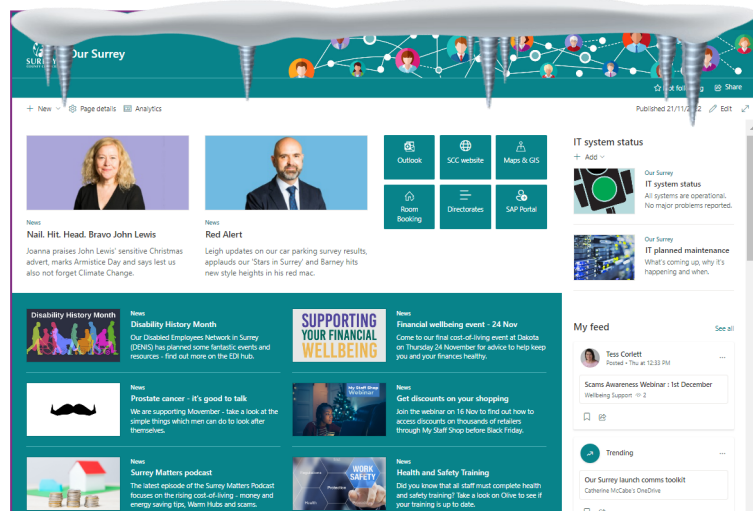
SURREY

Our Surrey

Not following

Share

+ New

Page details

Analytics

Published 21/11/2022

Edit

News

Nail. Hit. Head. Bravo John Lewis

Joanna praises John Lewis' sensitive Christmas advert, marks Armistice Day and says let us also not forget Climate Change.

News

Red Alert

Leigh updates on our car parking survey results, applauds our 'Stars in Surrey' and Barney hits new style heights in his red mac.

Outlook

SCC website

Maps & GIS

Room Booking

Directorates

SAP Portal

IT system status

+ Add

Our Surrey

IT system status

All systems are operational. No major problems reported.

Our Surrey

IT planned maintenance

What's coming up, why it's happening and when.

Disability History Month

News

Disability History Month

Our Disabled Employees Network in Surrey (DENIS) has planned some fantastic events and resources - find out more on the EDI hub.

SUPPORTING YOUR FINANCIAL WELLBEING

News

Financial wellbeing event - 24 Nov

Come to our final cost-of-living event at Dakota on Thursday 24 November for advice to help keep you and your finances healthy.

My feed

See all

Tess Corlett

Posted • Thu at 12:33 PM

Scams Awareness Webinar : 1st December

Wellbeing Support 2

News

Prostate cancer - it's good to talk

We are supporting Movember - take a look at the simple things which men can do to look after themselves.

My Staff Shop Webinar

News

Get discounts on your shopping

Join the webinar on 16 Nov to find out how to access discounts on thousands of retailers through My Staff Shop before Black Friday.

Trending

Our Surrey launch comms toolkit

Catherine McCabe's OneDrive

News

Surrey Matters podcast

The latest episode of the Surrey Matters Podcast focuses on the rising cost-of-living - money and energy saving tips, Warm Hubs and savings

WORK SAFETY

Protection

Health

News

Health and Safety Training

Did you know that all staff must complete health and safety training? Take a look on Olive to see if your training is up to date.